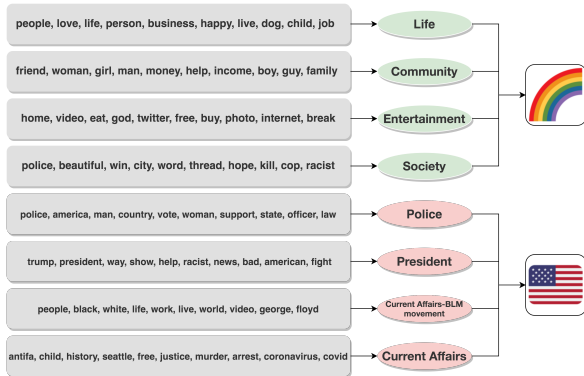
people, love, life, person, business, happy, live, dog, child, job

Life

friend, woman, girl, man, money, help, income, boy, guy, family

Community

home, video, eat, god, twitter, free, buy, photo, internet, break

Entertainment

police, beautiful, win, city, word, thread, hope, kill, cop, racist

Society

police, america, man, country, vote, woman, support, state, officer, law

Police

trump, president, way, show, help, racist, news, bad, american, fight

President

people, black, white, life, work, live, world, video, george, floyd

Current Affairs-BLM movement

antifa, child, history, seattle, free, justice, murder, arrest, coronavirus, covid

Current Affairs